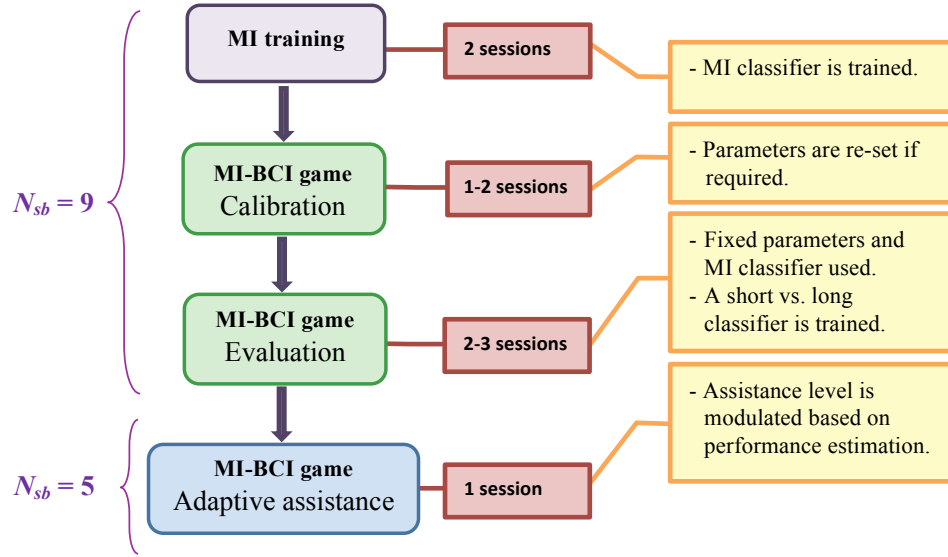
$N_{sb} = 9$

MI training

2 sessions

- MI classifier is trained.

MI-BCI game
Calibration

1-2 sessions

- Parameters are re-set if required.

MI-BCI game
Evaluation

2-3 sessions

- Fixed parameters and MI classifier used.
- A short vs. long classifier is trained.

$N_{sb} = 5$

MI-BCI game
Adaptive assistance

1 session

- Assistance level is modulated based on performance estimation.